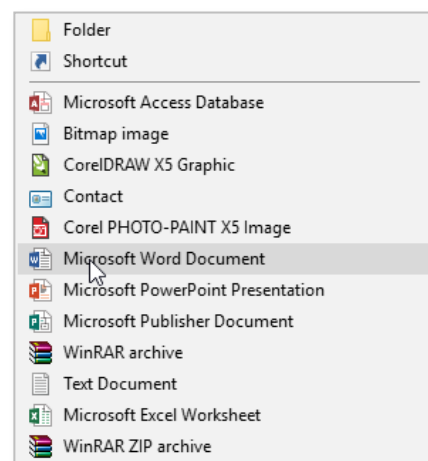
Folder
Shortcut
Microsoft Access Database
Bitmap image
CorelDRAW X5 Graphic
Contact
Corel PHOTO-PAINT X5 Image
Microsoft Word Document
Microsoft PowerPoint Presentation
Microsoft Publisher Document
WinRAR archive
Text Document
Microsoft Excel Worksheet
WinRAR ZIP archive